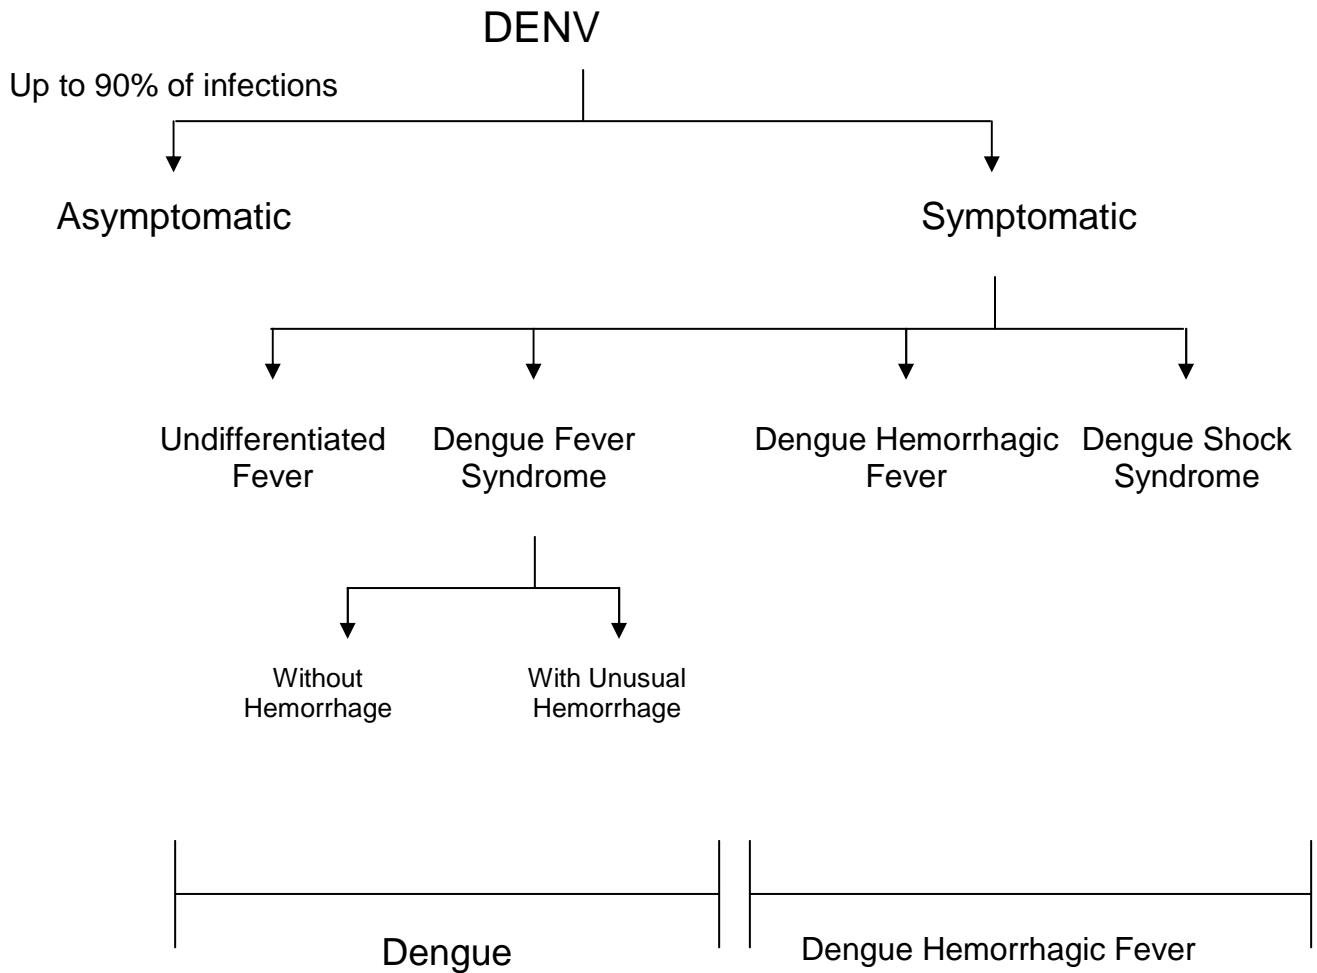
DENV

Up to 90% of infections

Asymptomatic

Symptomatic

Undifferentiated Fever

Dengue Fever Syndrome

Dengue Hemorrhagic Fever

Dengue Shock Syndrome

Without Hemorrhage

With Unusual Hemorrhage

Dengue

Dengue Hemorrhagic Fever